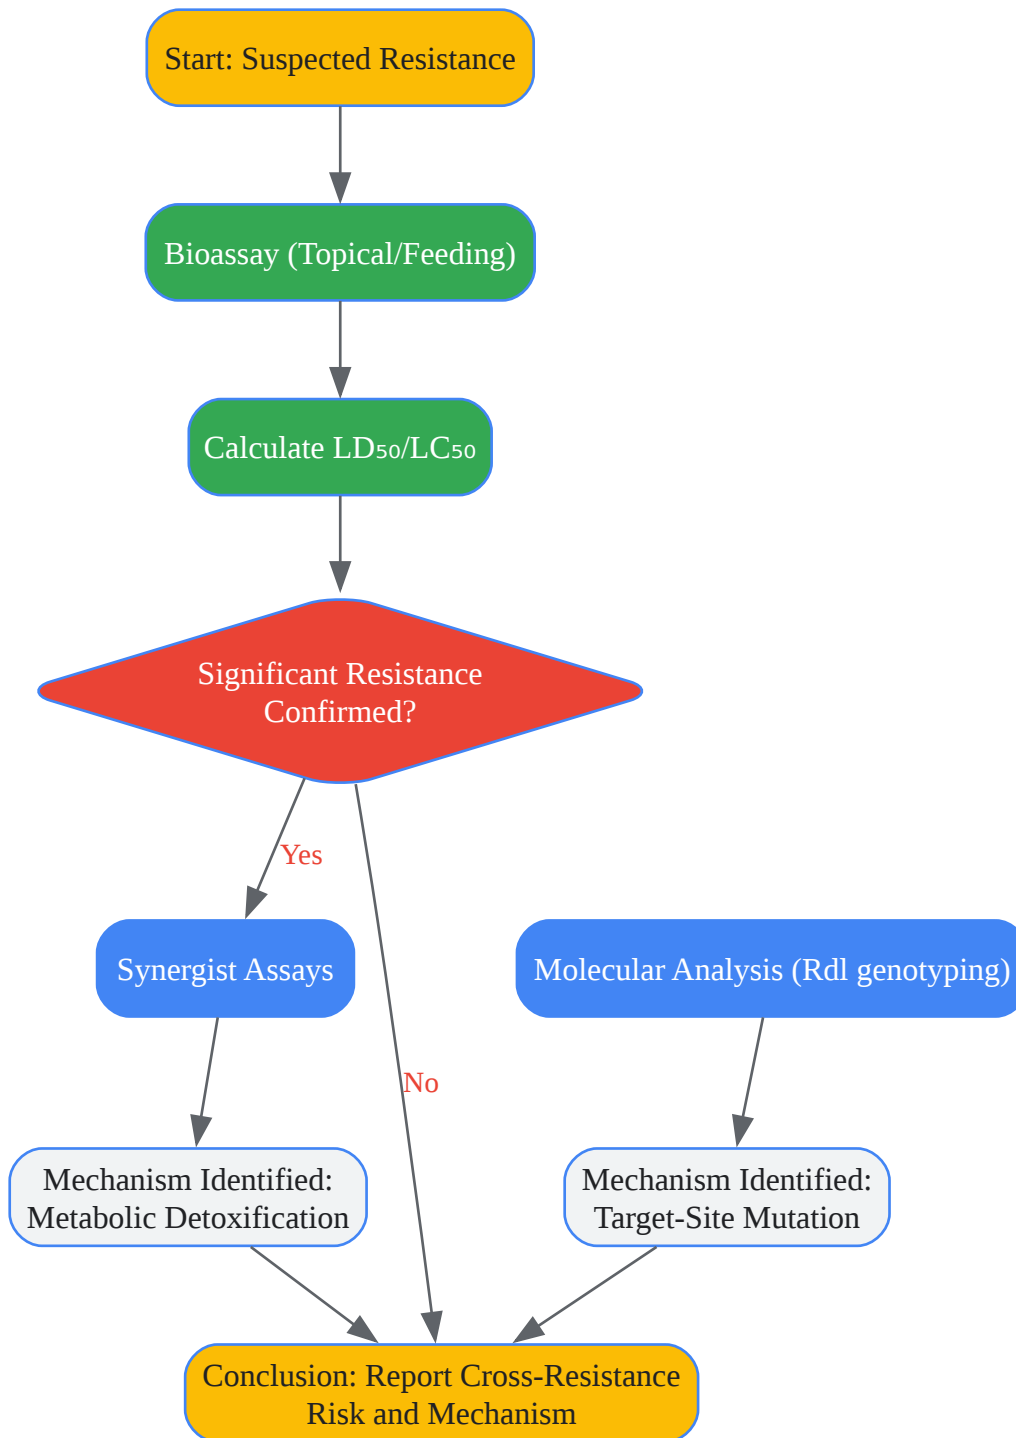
Start: Suspected Resistance

Bioassay (Topical/Feeding)

Calculate $LD_{50}/LC_{50}$

Significant Resistance Confirmed?

Yes

No

Synergist Assays

Molecular Analysis (Rdl genotyping)

Mechanism Identified: Metabolic Detoxification

Mechanism Identified: Target-Site Mutation

Conclusion: Report Cross-Resistance Risk and Mechanism